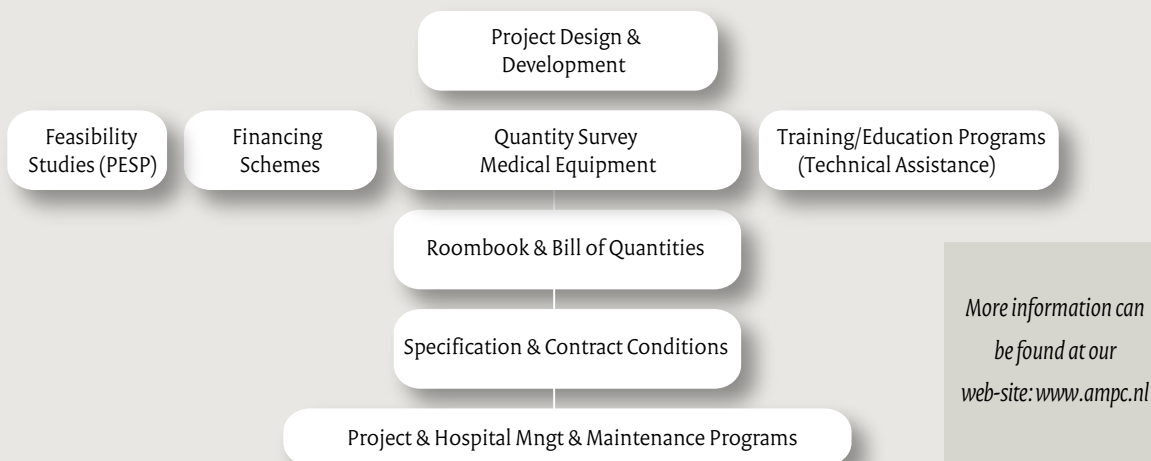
Project Design & Development

Feasibility Studies (PESP)

Financing Schemes

Quantity Survey Medical Equipment

Training/Education Programs (Technical Assistance)

Roombook & Bill of Quantities

Specification & Contract Conditions

Project & Hospital Mngt & Maintenance Programs

More information can be found at our web-site: www.ampc.nl